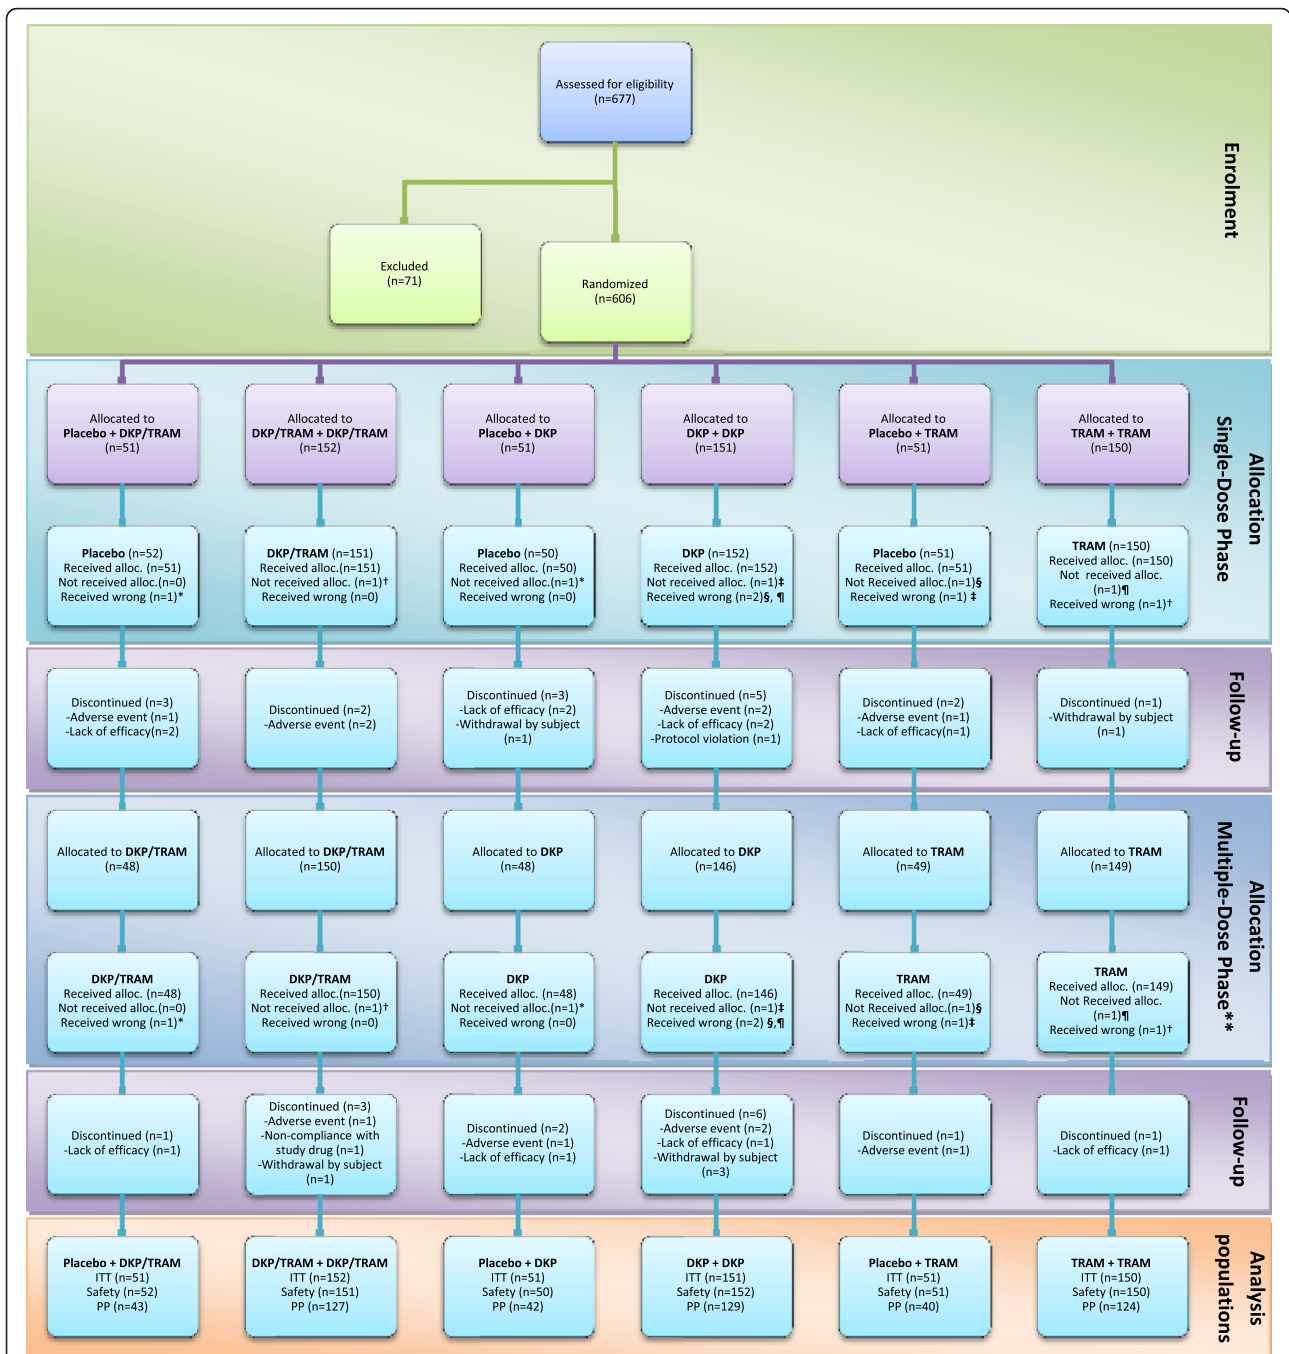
Assessed for eligibility
(n=677)

Enrolment

Excluded
(n=71)

Randomized
(n=606)

Allocated to
Placebo + DKP/TRAM
(n=51)

Allocated to
DKP/TRAM + DKP/TRAM
(n=152)

Allocated to
Placebo + DKP
(n=51)

Allocated to
DKP + DKP
(n=151)

Allocated to
Placebo + TRAM
(n=51)

Allocated to
TRAM + TRAM
(n=150)

Allocation
Single-Dose Phase

Placebo (n=52)
Received alloc. (n=51)
Not received alloc.(n=0)
Received wrong (n=1)*

DKP/TRAM (n=151)
Received alloc.(n=151)
Not received alloc. (n=1)†
Received wrong (n=0)

Placebo (n=50)
Received alloc. (n=50)
Not received alloc.(n=1)*
Received wrong (n=0)

DKP (n=152)
Received alloc. (n=152)
Not received alloc. (n=1)‡
Received wrong (n=2)§, ¶

Placebo (n=51)
Received alloc. (n=51)
Not Received alloc.(n=1)§
Received wrong (n=1) ‡

TRAM (n=150)
Received alloc. (n=150)
Not received alloc.
(n=1)¶
Received wrong (n=1)†

Follow-up

Discontinued (n=3)
-Adverse event (n=1)
-Lack of efficacy(n=2)

Discontinued (n=2)
-Adverse event (n=2)

Discontinued (n=3)
-Lack of efficacy (n=2)
-Withdrawal by subject
(n=1)

Discontinued (n=5)
-Adverse event (n=2)
-Lack of efficacy (n=2)
-Protocol violation (n=1)

Discontinued (n=2)
-Adverse event (n=1)
-Lack of efficacy(n=1)

Discontinued (n=1)
-Withdrawal by subject
(n=1)

Allocated to DKP/TRAM
(n=48)

Allocated to DKP/TRAM
(n=150)

Allocated to DKP
(n=48)

Allocated to DKP
(n=146)

Allocated to TRAM
(n=49)

Allocated to TRAM
(n=149)

Allocation
Multiple-Dose Phase**

DKP/TRAM
Received alloc. (n=48)
Not received alloc.(n=0)
Received wrong (n=1)*

DKP/TRAM
Received alloc.(n=150)
Not received alloc. (n=1)†
Received wrong (n=0)

DKP
Received alloc. (n=48)
Not received alloc.(n=1)*
Received wrong (n=0)

DKP
Received alloc. (n=146)
Not received alloc. (n=1)‡
Received wrong (n=2) §,¶

TRAM
Received alloc. (n=49)
Not Received alloc.(n=1)§
Received wrong (n=1)‡

TRAM
Received alloc. (n=149)
Not Received alloc.
(n=1)¶
Received wrong (n=1)†

Follow-up

Discontinued (n=1)
-Lack of efficacy (n=1)

Discontinued (n=3)
-Adverse event (n=1)
-Non-compliance with study drug (n=1)
-Withdrawal by subject
(n=1)

Discontinued (n=2)
-Adverse event (n=1)
-Lack of efficacy (n=1)

Discontinued (n=6)
-Adverse event (n=2)
-Lack of efficacy (n=1)
-Withdrawal by subject
(n=3)

Discontinued (n=1)
-Adverse event (n=1)

Discontinued (n=1)
-Lack of efficacy (n=1)

Placebo + DKP/TRAM
ITT (n=51)
Safety (n=52)
PP (n=43)

DKP/TRAM + DKP/TRAM
ITT (n=152)
Safety (n=151)
PP (n=127)

Placebo + DKP
ITT (n=51)
Safety (n=50)
PP (n=42)

DKP + DKP
ITT (n=151)
Safety (n=152)
PP (n=129)

Placebo + TRAM
ITT (n=51)
Safety (n=51)
PP (n=40)

TRAM + TRAM
ITT (n=150)
Safety (n=150)
PP (n=124)

Analysis
populations